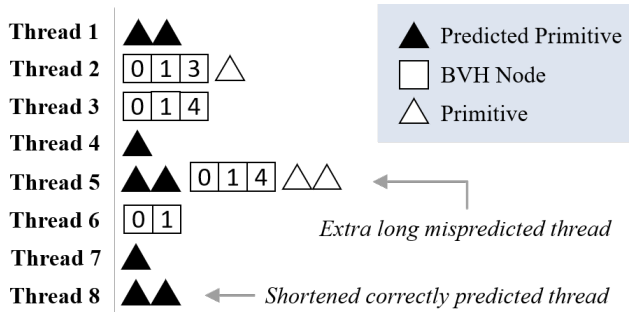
Thread 1
Thread 2 0 1 3
Thread 3 0 1 4
Thread 4
Thread 5 0 1 4
Thread 6 0 1
Thread 7
Thread 8

Predicted Primitive
BVH Node
Primitive

Extra long mispredicted thread

Shortened correctly predicted thread